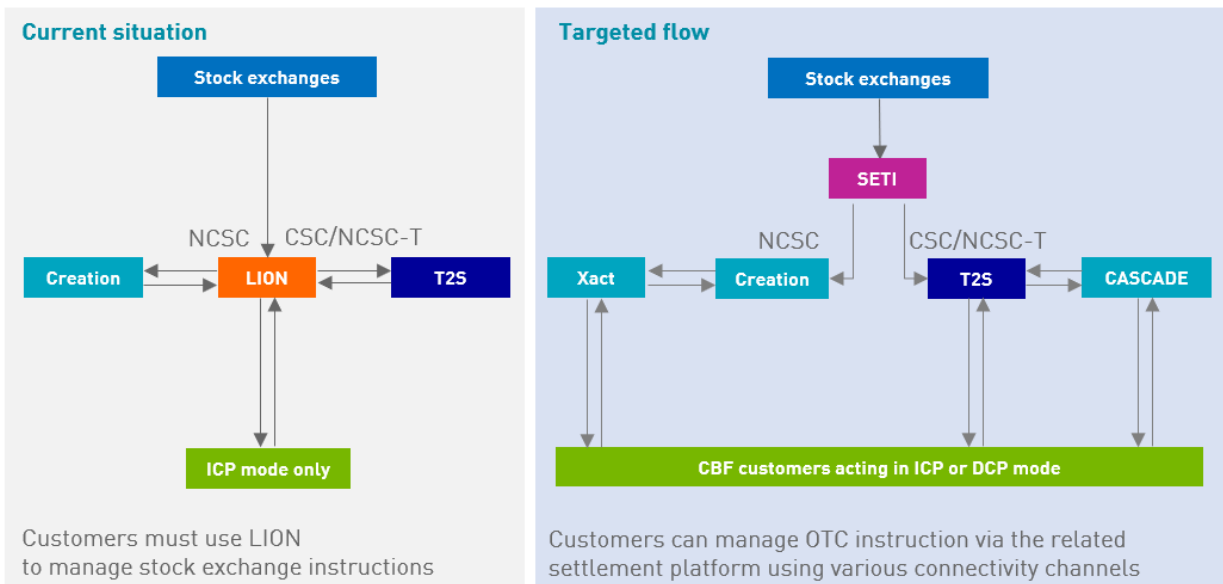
Current situation

Stock exchanges

NCSC

CSC/NCSC-T

Creation

LION

T2S

ICP mode only

Customers must use LION to manage stock exchange instructions

Targeted flow

Stock exchanges

SETI

NCSC

CSC/NCSC-T

Xact

Creation

T2S

CASCADE

CBF customers acting in ICP or DCP mode

Customers can manage OTC instruction via the related settlement platform using various connectivity channels